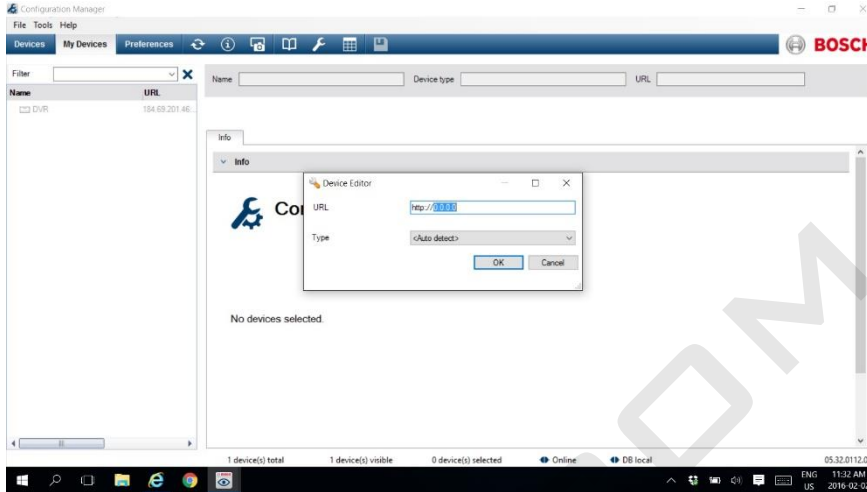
Configuration Manager
File Tools Help
Devices My Devices Preferences
BOSCH
Filter
Name URL
DVR 184.69.201.46...
Name Device type URL
Info
Info
Co
Device Editor
URL http://0.0.0.0
Type <Auto detect>
OK Cancel
No devices selected.
1 device(s) total 1 device(s) visible 0 device(s) selected Online DB local 05.32.0112.0
ENG US 11:32 AM 2016-02-02